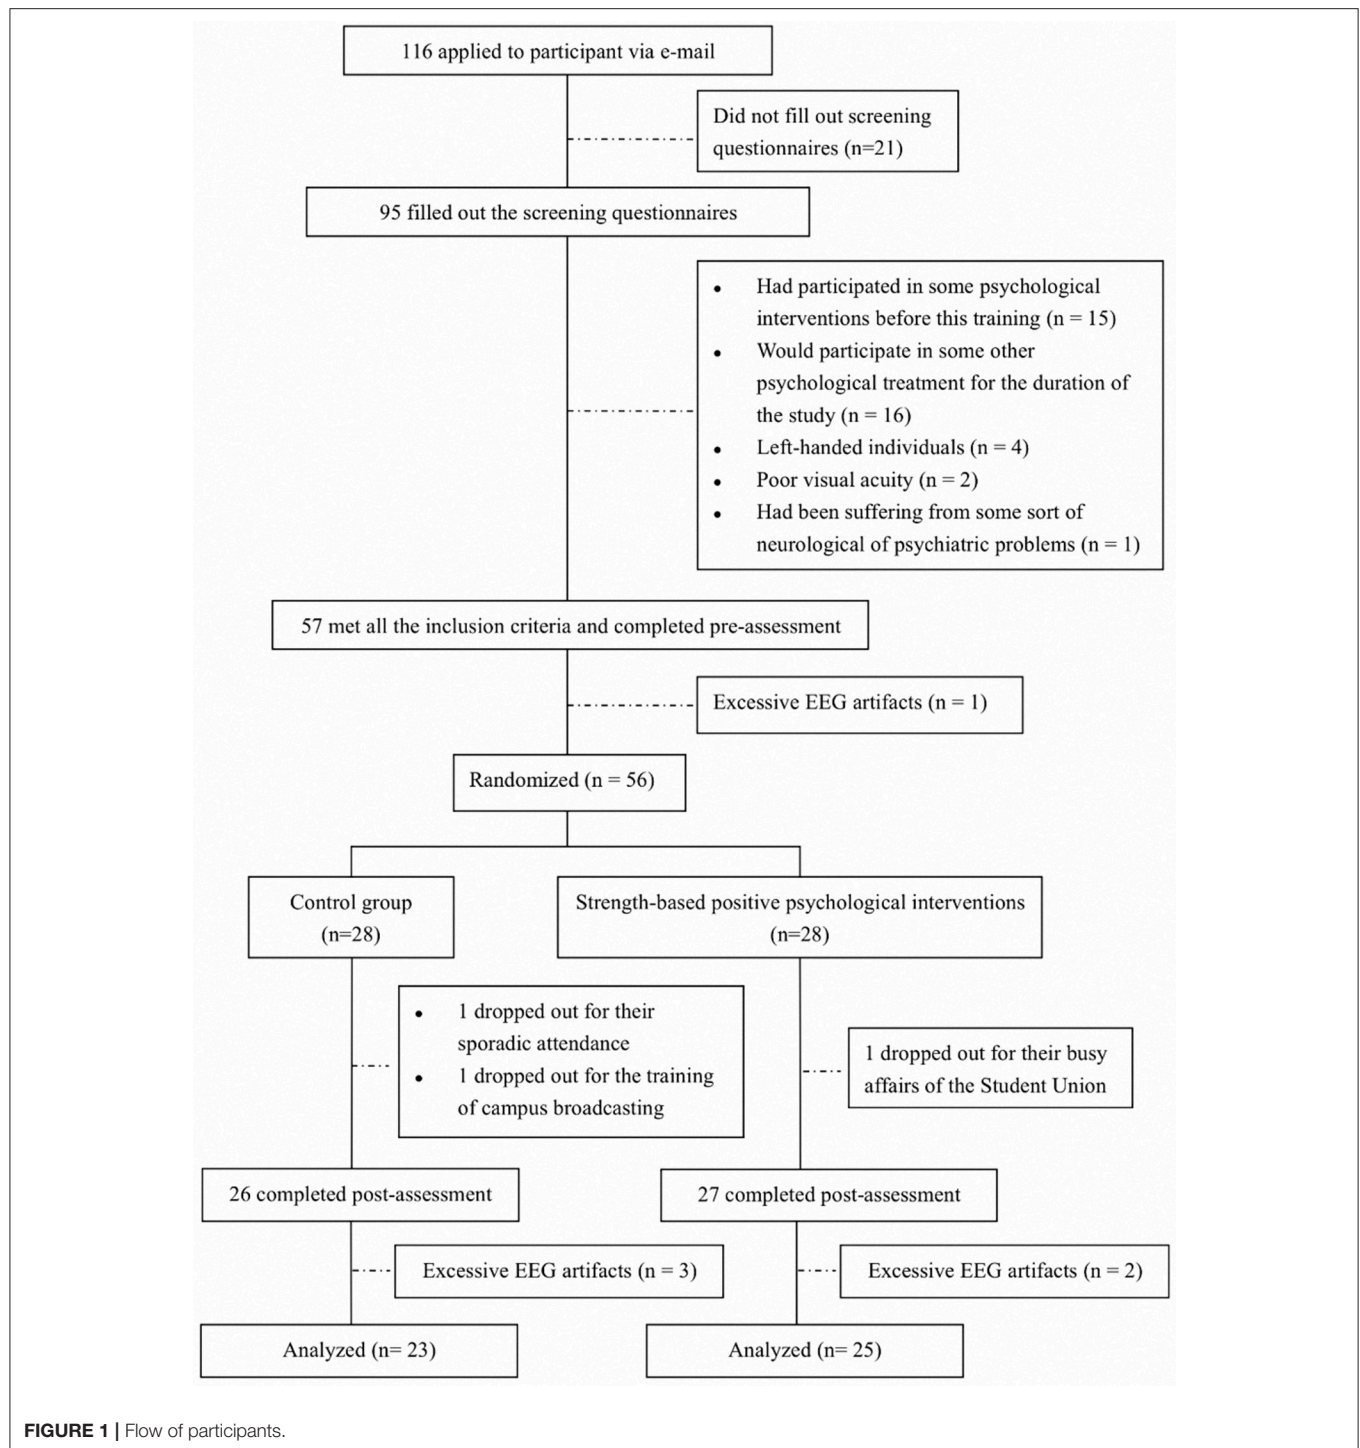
116 applied to participant via e-mail

Did not fill out screening questionnaires (n=21)

95 filled out the screening questionnaires

- Had participated in some psychological interventions before this training (n = 15)
- Would participate in some other psychological treatment for the duration of the study (n = 16)
- Left-handed individuals (n = 4)
- Poor visual acuity (n = 2)
- Had been suffering from some sort of neurological of psychiatric problems (n = 1)

57 met all the inclusion criteria and completed pre-assessment

Excessive EEG artifacts (n = 1)

Randomized (n = 56)

Control group (n=28)

Strength-based positive psychological interventions (n=28)

- 1 dropped out for their sporadic attendance
- 1 dropped out for the training of campus broadcasting

1 dropped out for their busy affairs of the Student Union

26 completed post-assessment

27 completed post-assessment

Excessive EEG artifacts (n = 3)

Excessive EEG artifacts (n = 2)

Analyzed (n= 23)

Analyzed (n= 25)

FIGURE 1 | Flow of participants.